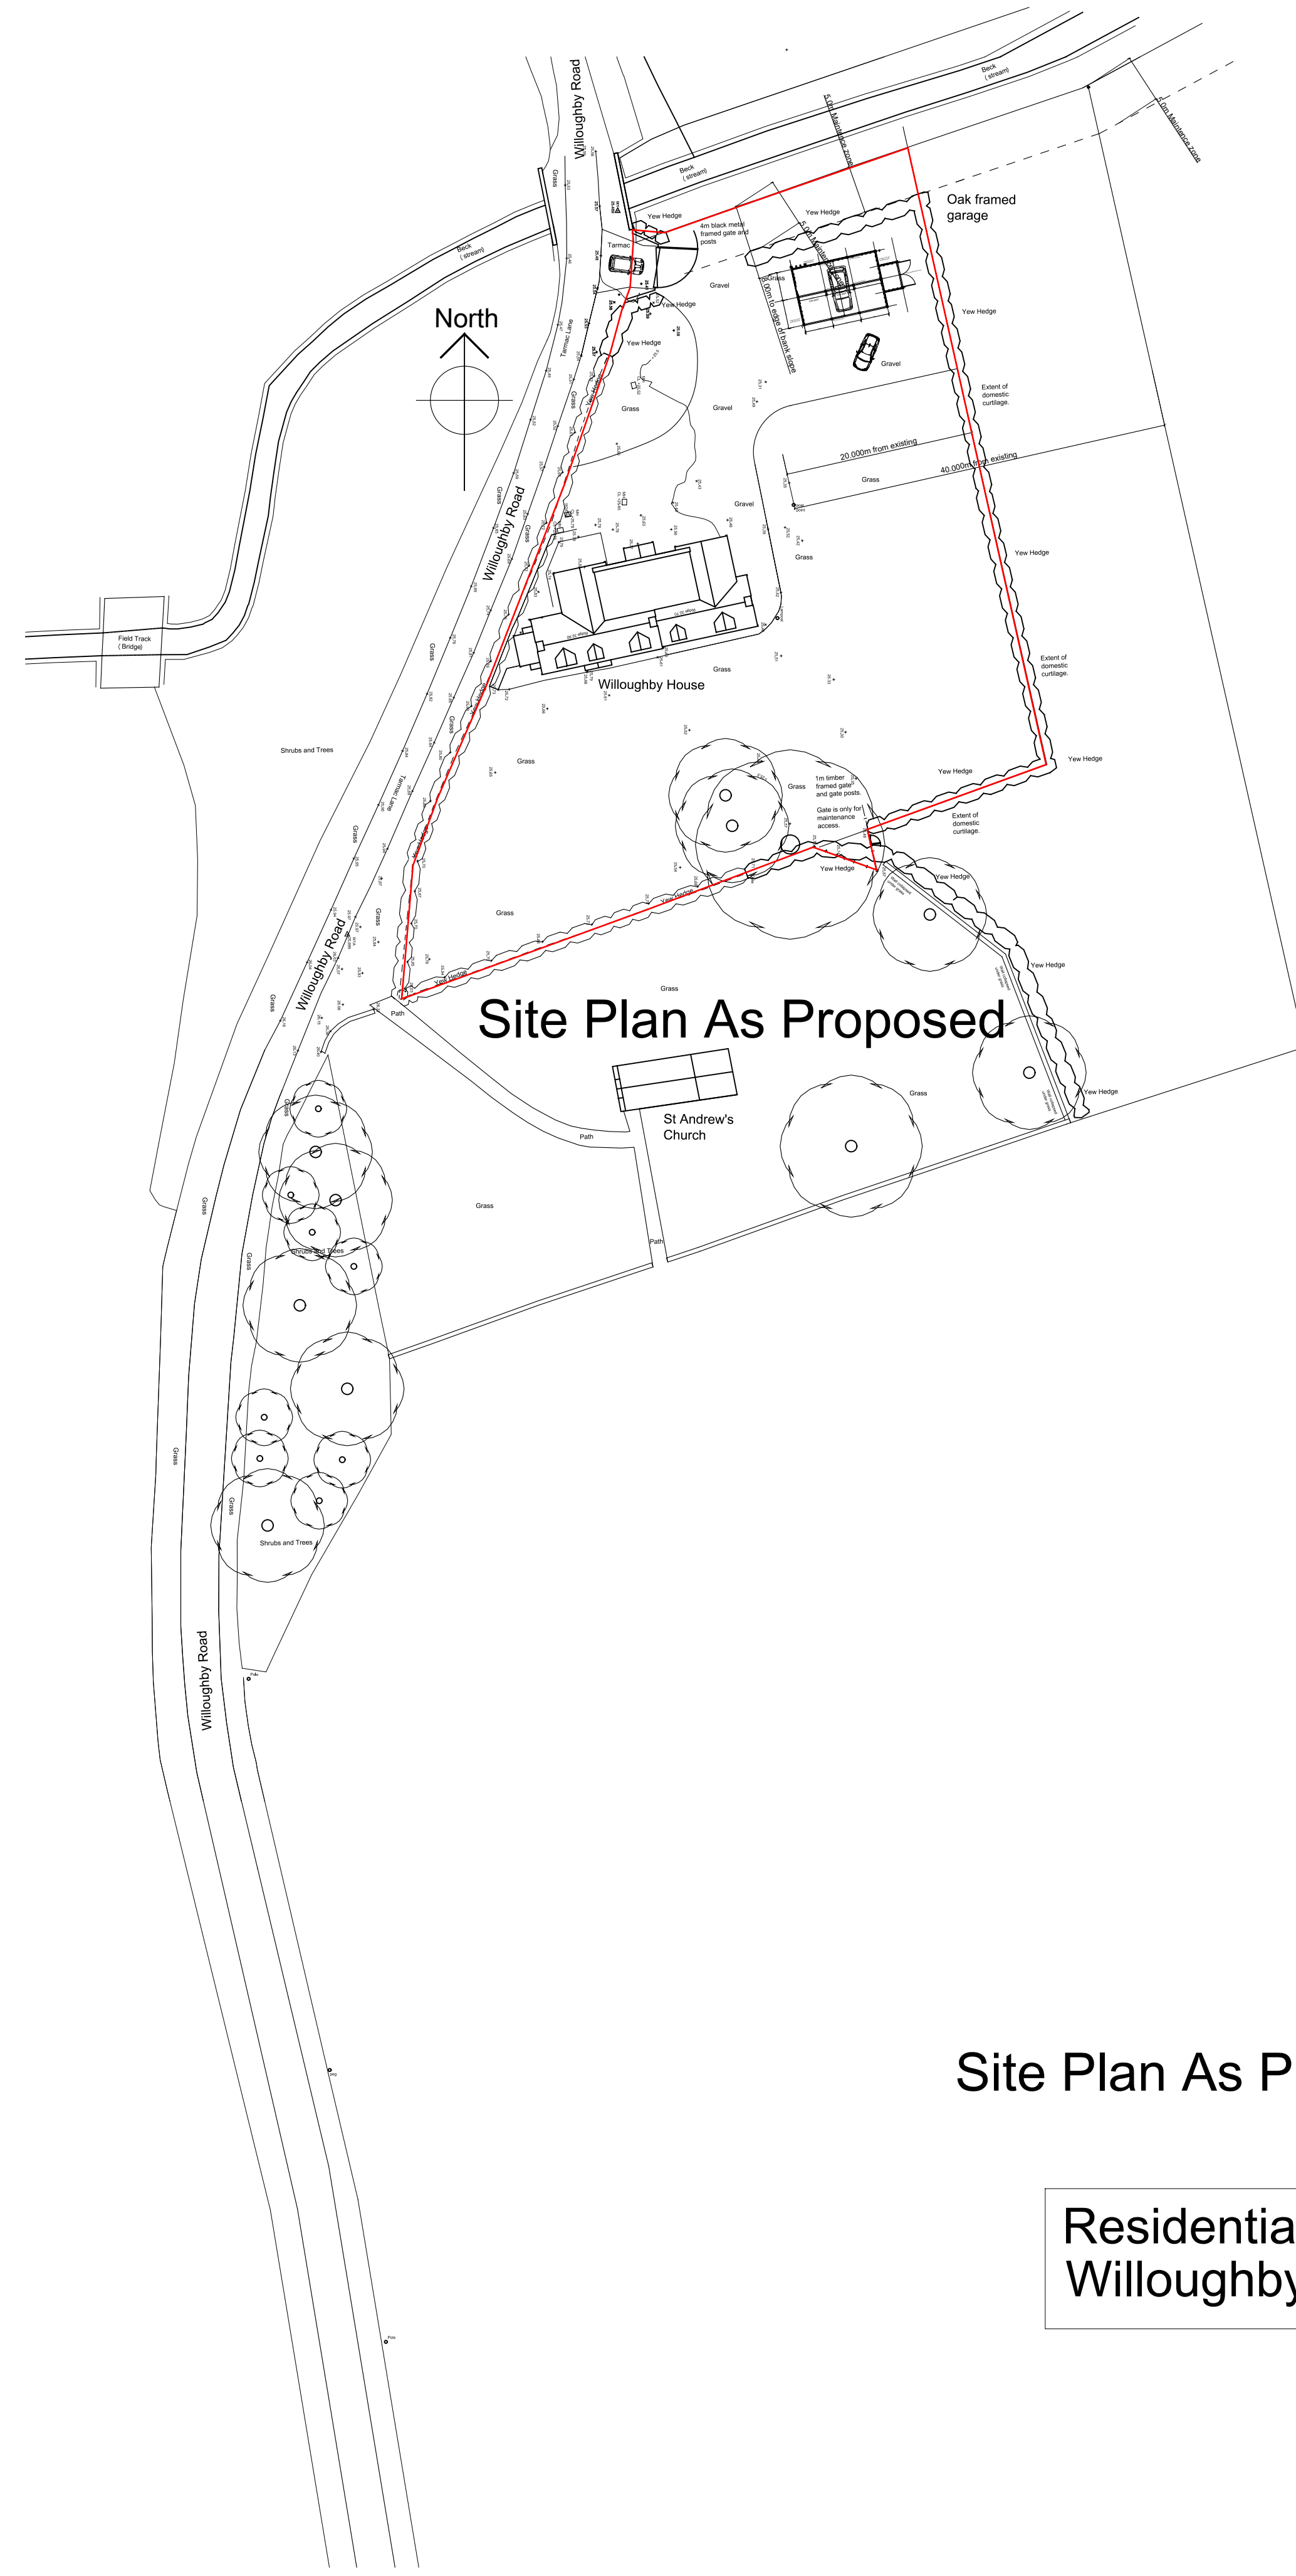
Willoughby Road

Beck ( stream)

Beck ( stream)

Beck ( stream)

5.0m Maintenance zone

5.0m Maintenance zone

Oak framed garage

Yew Hedge

Yew Hedge

4m black metal framed gate and posts

Tarmac

Gravel

Yew Hedge

Yew Hedge

10.0m to edge of bank slope

Grass

Gravel

North

Tarmac Lane

Grass

Grass

Gravel

Extent of domestic curtilage.

20.000m from existing

40.000m from existing

Grass

Gravel

Grass

Yew Hedge

Willoughby Road

Grass

Field Track ( Bridge)

Grass

Willoughby House

Extent of domestic curtilage.

Shrubs and Trees

Grass

Tarmac Lane

Grass

Yew Hedge

Yew Hedge

1m timber framed gate and gate posts.

Gate is only for maintenance access.

Extent of domestic curtilage.

Yew Hedge

Yew Hedge

Grass

Grass

Willoughby Road

Yew Hedge

Yew Hedge

Grass

Grass

Path

Site Plan As Proposed

Yew Hedge

Grass

St Andrew's Church

Path

Grass

Grass

Path

Shrubs and Trees

Grass

Grass

Grass

Shrubs and Trees

Willoughby Road

Site Plan As P

Residentia
Willoughby